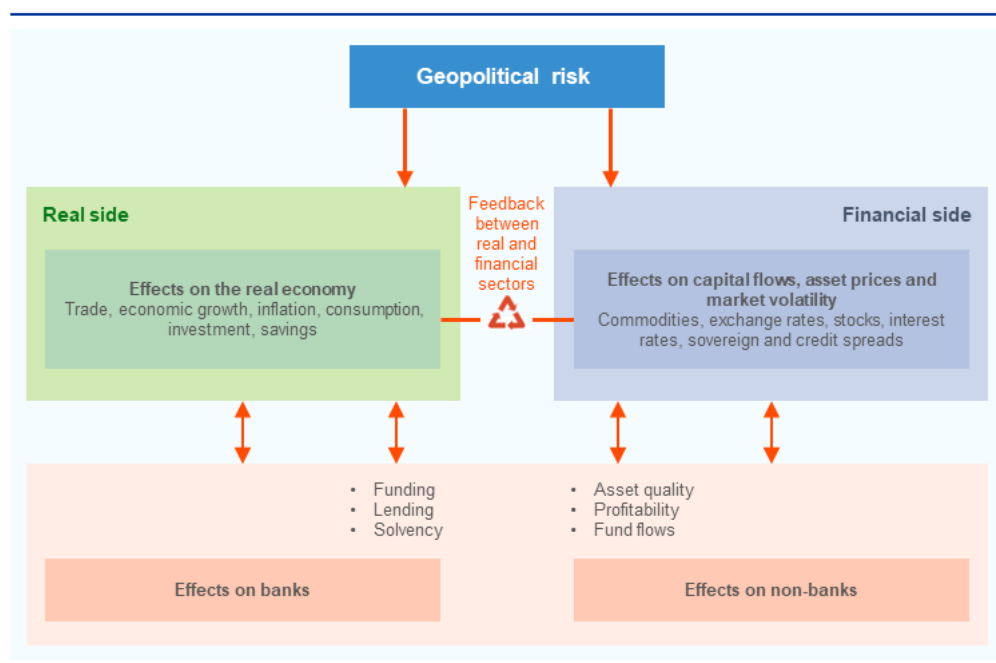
Geopolitical risk

Real side

Effects on the real economy
Trade, economic growth, inflation, consumption, investment, savings

Feedback between real and financial sectors

Financial side

Effects on capital flows, asset prices and market volatility
Commodities, exchange rates, stocks, interest rates, sovereign and credit spreads

• Funding
• Lending
• Solvency

• Asset quality
• Profitability
• Fund flows

Effects on banks

Effects on non-banks